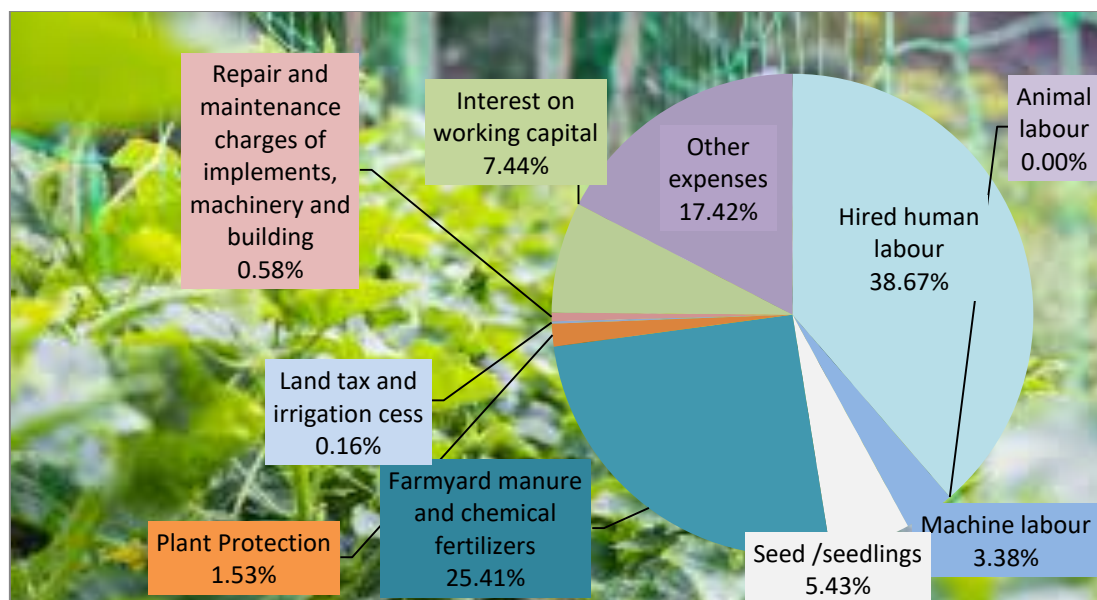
Repair and maintenance charges of implements, machinery and building 0.58%

Interest on working capital 7.44%

Other expenses 17.42%

Animal labour 0.00%

Hired human labour 38.67%

Land tax and irrigation cess 0.16%

Farmyard manure and chemical fertilizers 25.41%

Plant Protection 1.53%

Seed /seedlings 5.43%

Machine labour 3.38%